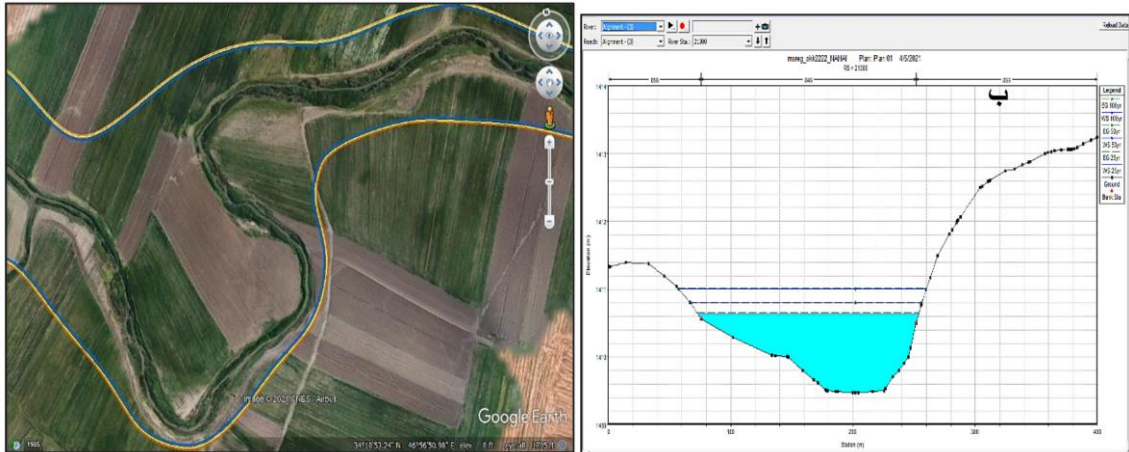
Image © 2021 CNES / Airbus
Google Earth
1985
34°18'53.24" N 46°56'50.98" E elev 0 ft eye alt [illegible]

River: Alignment - (3)
Reach: Alignment - (3)
River Sta.: 21300
Reload Data
mseg_okk2222_NAHAI Plan: Plan 01 4/5/2021
RS = 21300
.056 .045 .055
ب
Legend
EG 100yr
WS 100yr
EG 50yr
WS 50yr
EG 25yr
WS 25yr
Ground
Bank Sta
Elevation (m)
1414
1413
1412
1411
1410
1409
0 100 200 300 400
Station (m)